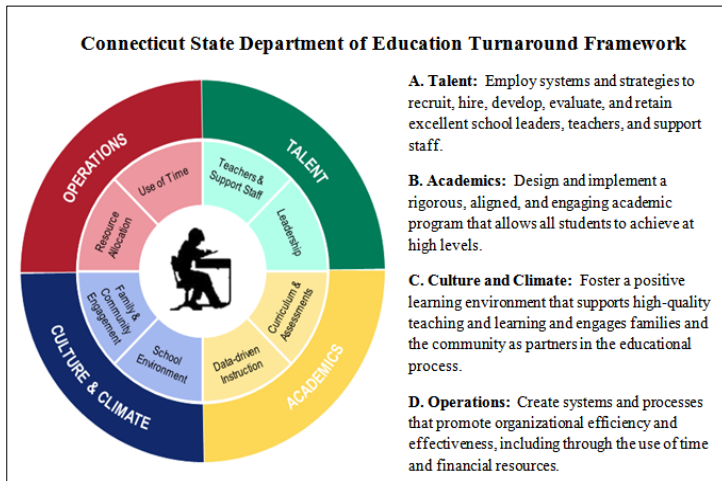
Connecticut State Department of Education Turnaround Framework

OPERATIONS

TALENT

CULTURE & CLIMATE

ACADEMICS

Use of Time

Resource Allocation

Teachers & Support Staff

Leadership

Family & Community Engagement

School Environment

Data-driven Instruction

Curriculum & Assessments

A. Talent: Employ systems and strategies to recruit, hire, develop, evaluate, and retain excellent school leaders, teachers, and support staff.

B. Academics: Design and implement a rigorous, aligned, and engaging academic program that allows all students to achieve at high levels.

C. Culture and Climate: Foster a positive learning environment that supports high-quality teaching and learning and engages families and the community as partners in the educational process.

D. Operations: Create systems and processes that promote organizational efficiency and effectiveness, including through the use of time and financial resources.